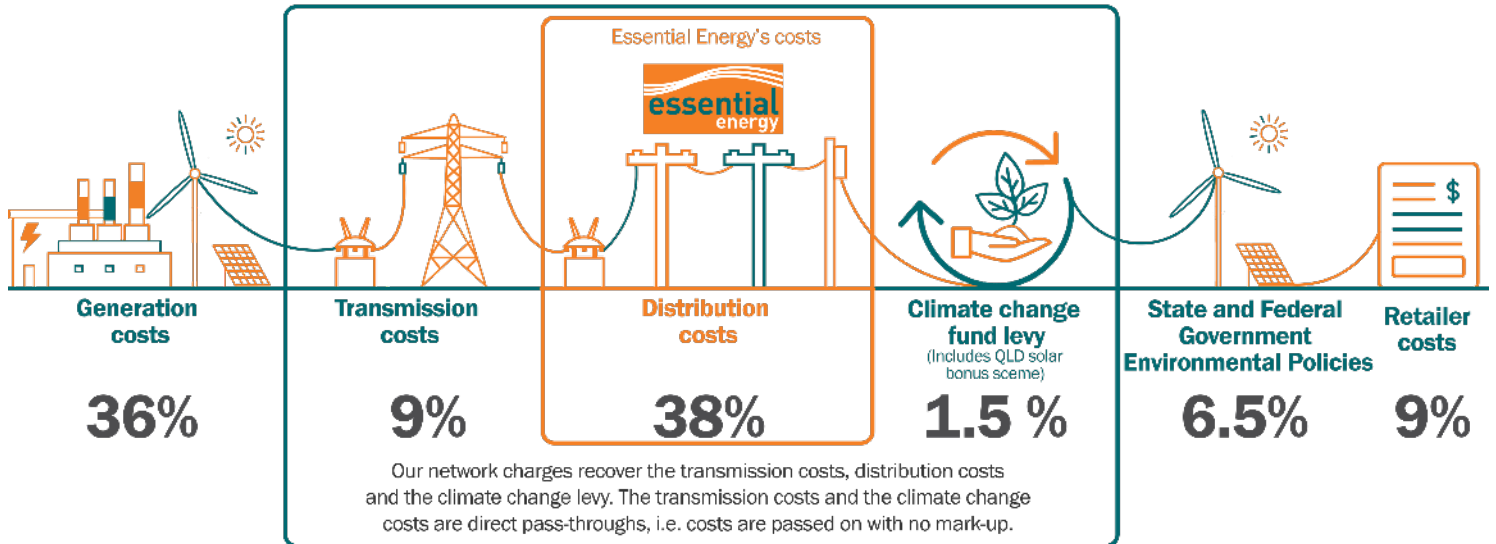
Essential Energy's costs

essential energy

$

Generation costs

36%

Transmission costs

9%

Distribution costs

38%

Climate change fund levy
(Includes QLD solar bonus sceme)

1.5 %

State and Federal Government Environmental Policies

6.5%

Retailer costs

9%

Our network charges recover the transmission costs, distribution costs and the climate change levy. The transmission costs and the climate change costs are direct pass-throughs, i.e. costs are passed on with no mark-up.